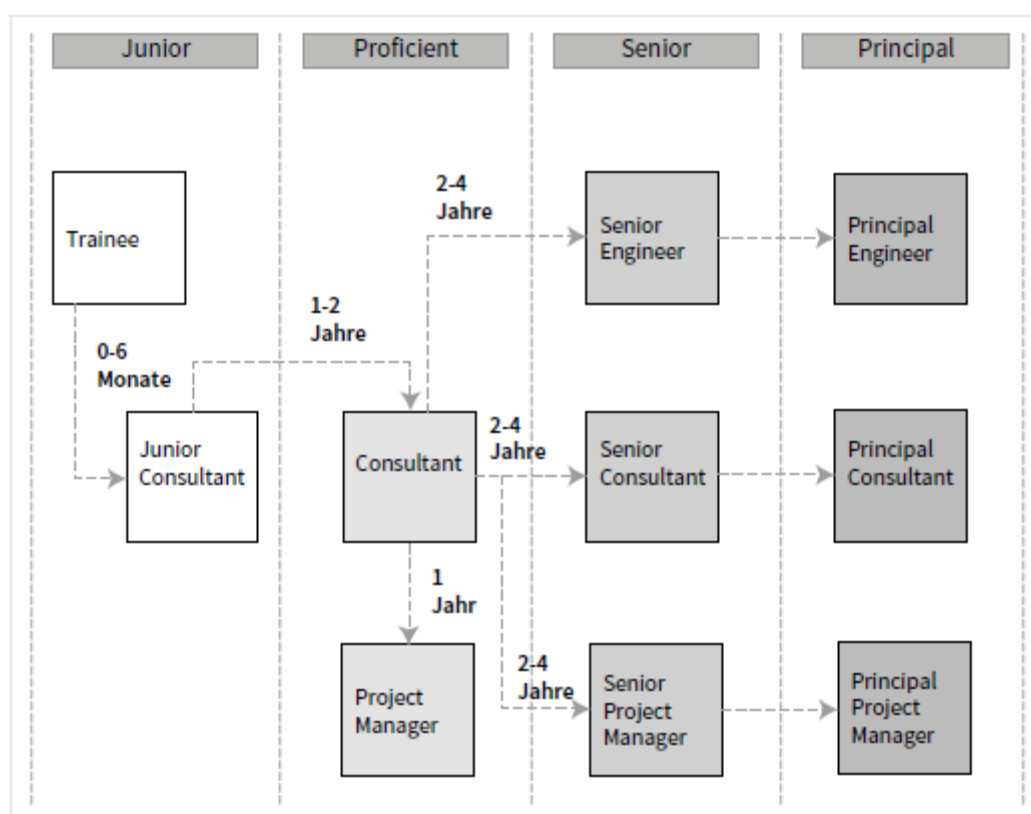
Junior

Proficient

Senior

Principal

Trainee

2-4 Jahre

Senior Engineer

Principal Engineer

1-2 Jahre

0-6 Monate

Junior Consultant

Consultant

2-4 Jahre

Senior Consultant

Principal Consultant

1 Jahr

Project Manager

2-4 Jahre

Senior Project Manager

Principal Project Manager